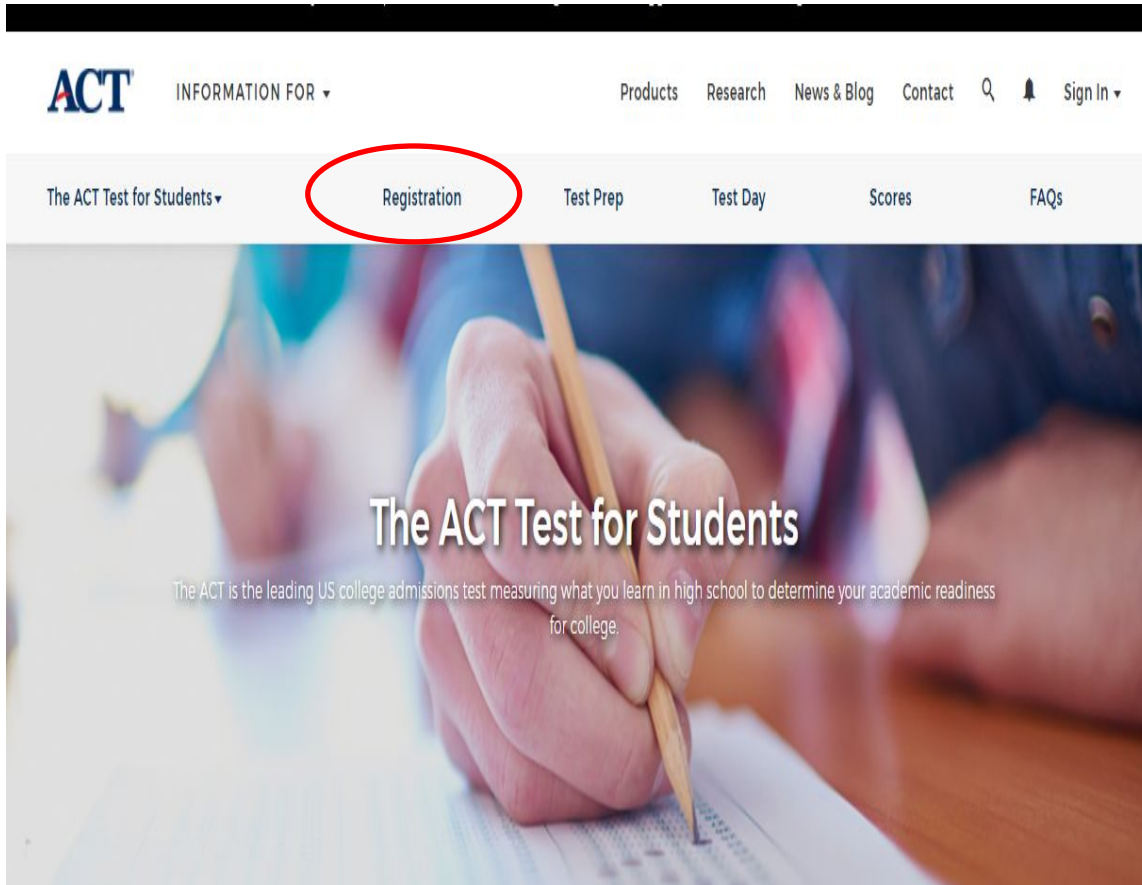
ACT

INFORMATION FOR ▾

Products Research News & Blog Contact Sign In ▾

The ACT Test for Students ▾ Registration Test Prep Test Day Scores FAQs

The ACT Test for Students

The ACT is the leading US college admissions test measuring what you learn in high school to determine your academic readiness for college.